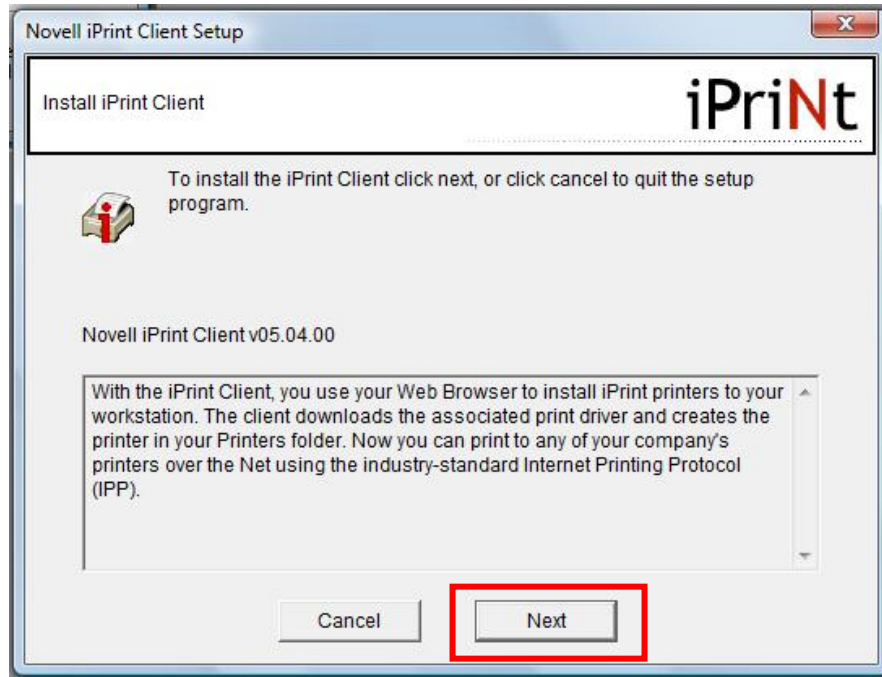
Novell iPrint Client Setup

Install iPrint Client

iPriNt

To install the iPrint Client click next, or click cancel to quit the setup program.

Novell iPrint Client v05.04.00

With the iPrint Client, you use your Web Browser to install iPrint printers to your workstation. The client downloads the associated print driver and creates the printer in your Printers folder. Now you can print to any of your company's printers over the Net using the industry-standard Internet Printing Protocol (IPP).

Cancel

Next